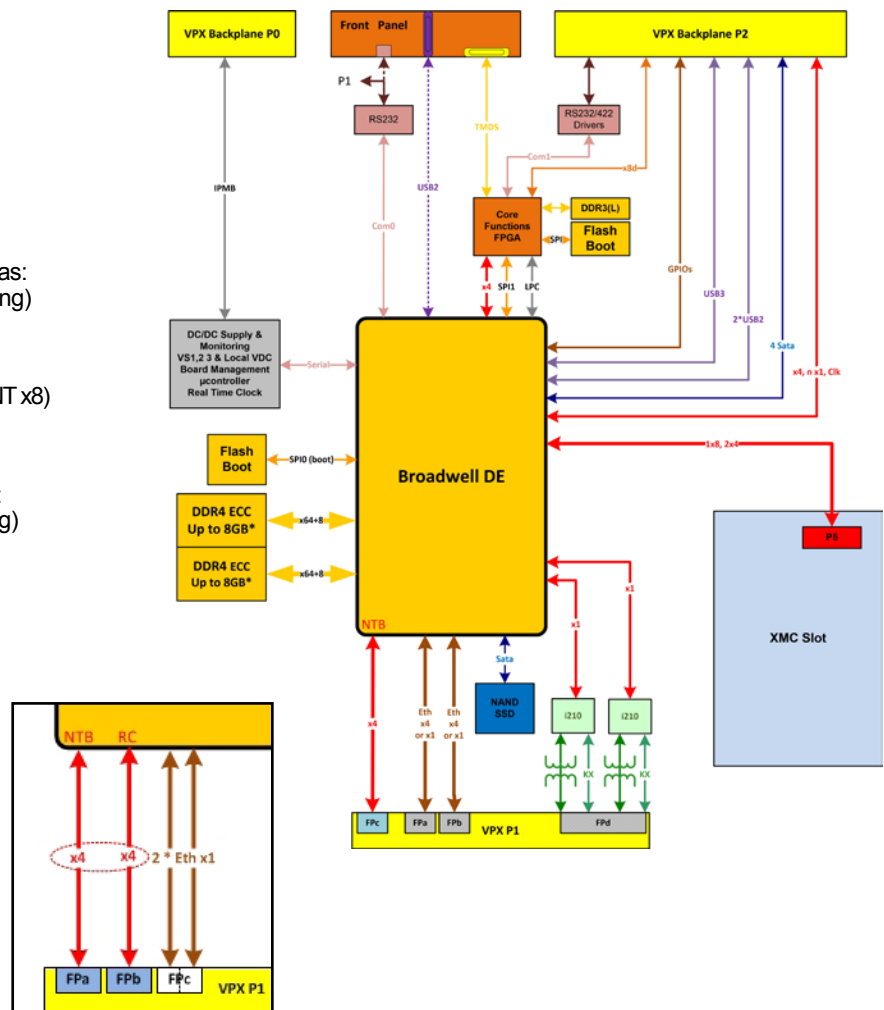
as:
ng)

IT x8)

:
g)

VPX Backplane P0

Front Panel

VPX Backplane P2

P1

RS232

RS232/422 Drivers

IPMB

USB2

TMDS

Com1

x8d

Com0

Core Functions FPGA

DDR3(L)

Flash Boot

SPI

x4

SPI1

LPC

GPIOs

USB3

2*USB2

4 Sata

x4, n x1, Clk

DC/DC Supply & Monitoring VS1,2 3 & Local VDC Board Management µcontroller Real Time Clock

Serial

Flash Boot

SPI0 (boot)

Broadwell DE

1x8, 2x4

P5

DDR4 ECC Up to 8GB*

x64+8

DDR4 ECC Up to 8GB*

x64+8

XMC Slot

NTB

x1

x1

x4

Eth x4 or x1

Eth x4 or x1

Sata

NAND SSD

i210

i210

KX

KX

FPc

FPa

FPb

VPX P1

FPd

NTB

RC

x4

x4

2 * Eth x1

FPa

FPb

FPc

VPX P1